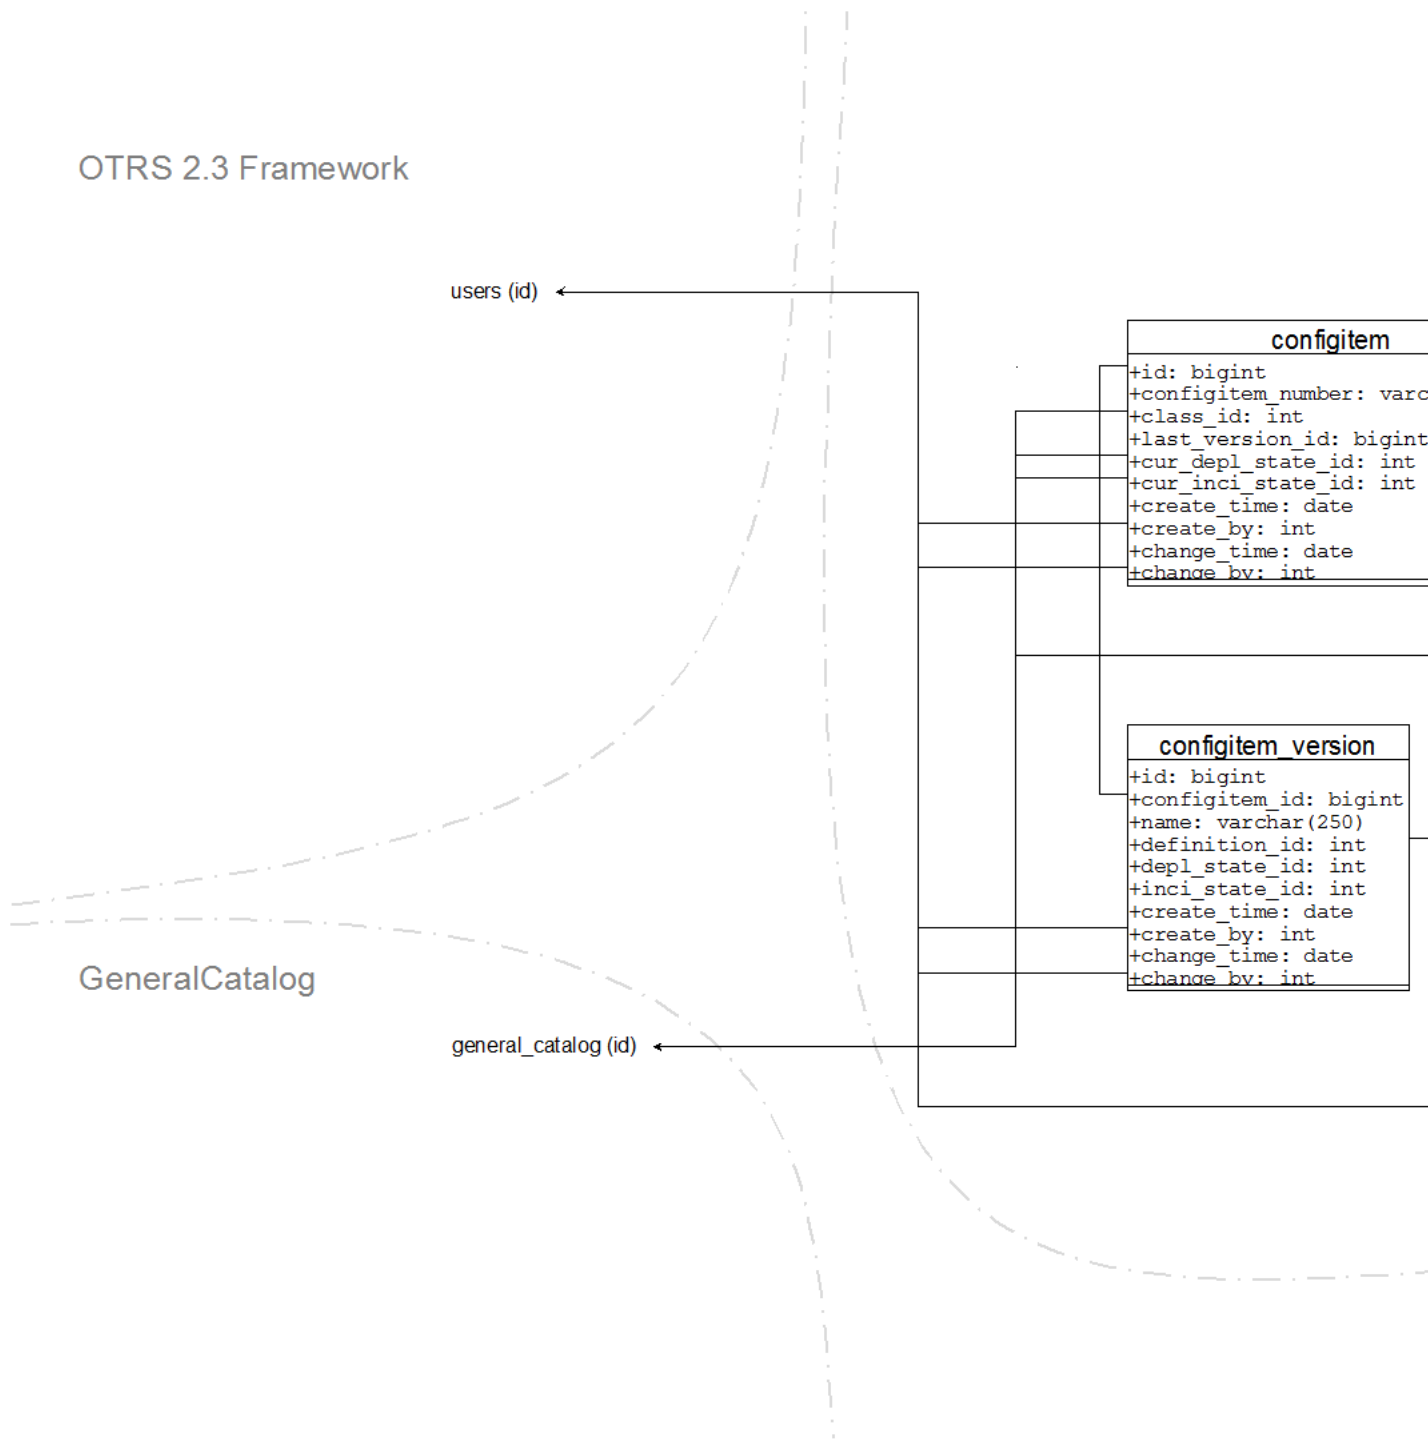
OTRS 2.3 Framework

users (id)

configitem

+id: bigint
+configitem_number: varc
+class_id: int
+last_version_id: bigint
+cur_depl_state_id: int
+cur_inci_state_id: int
+create_time: date
+create_by: int
+change_time: date
+change_by: int

configitem_version

+id: bigint
+configitem_id: bigint
+name: varchar(250)
+definition_id: int
+depl_state_id: int
+inci_state_id: int
+create_time: date
+create_by: int
+change_time: date
+change_by: int

GeneralCatalog

general_catalog (id)